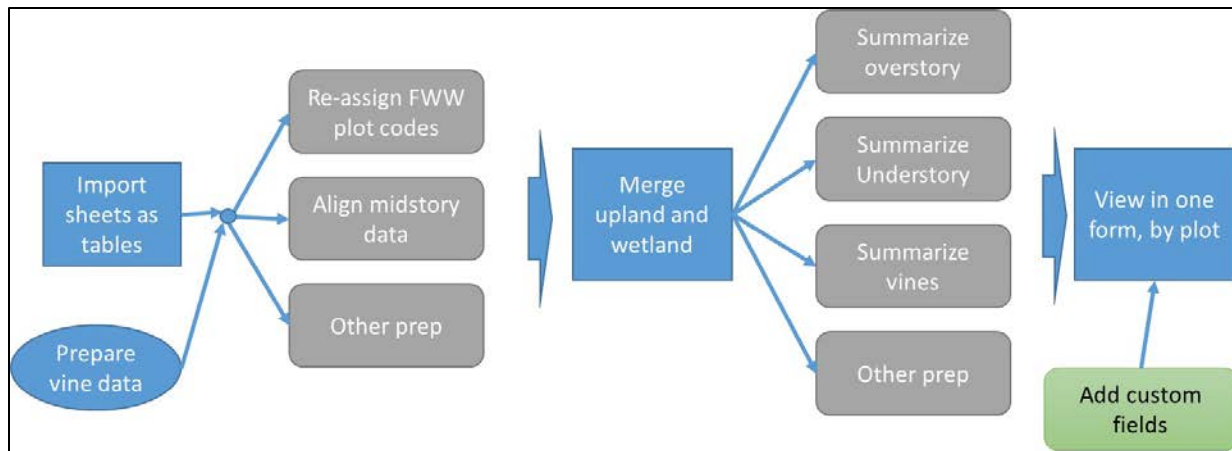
Import sheets as tables

Prepare vine data

Re-assign FWW plot codes

Align midstory data

Other prep

Merge upland and wetland

Summarize overstory

Summarize Understory

Summarize vines

Other prep

View in one form, by plot

Add custom fields